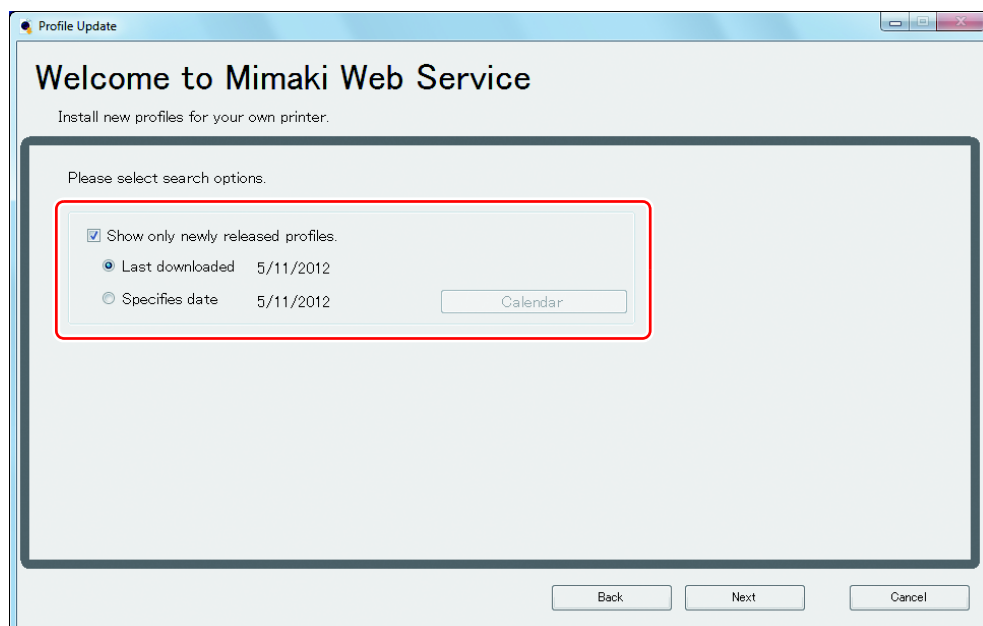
Profile Update

Welcome to Mimaki Web Service

Install new profiles for your own printer.

Please select search options.

Show only newly released profiles.

Last downloaded 5/11/2012

Specifies date 5/11/2012

Calendar

Back

Next

Cancel